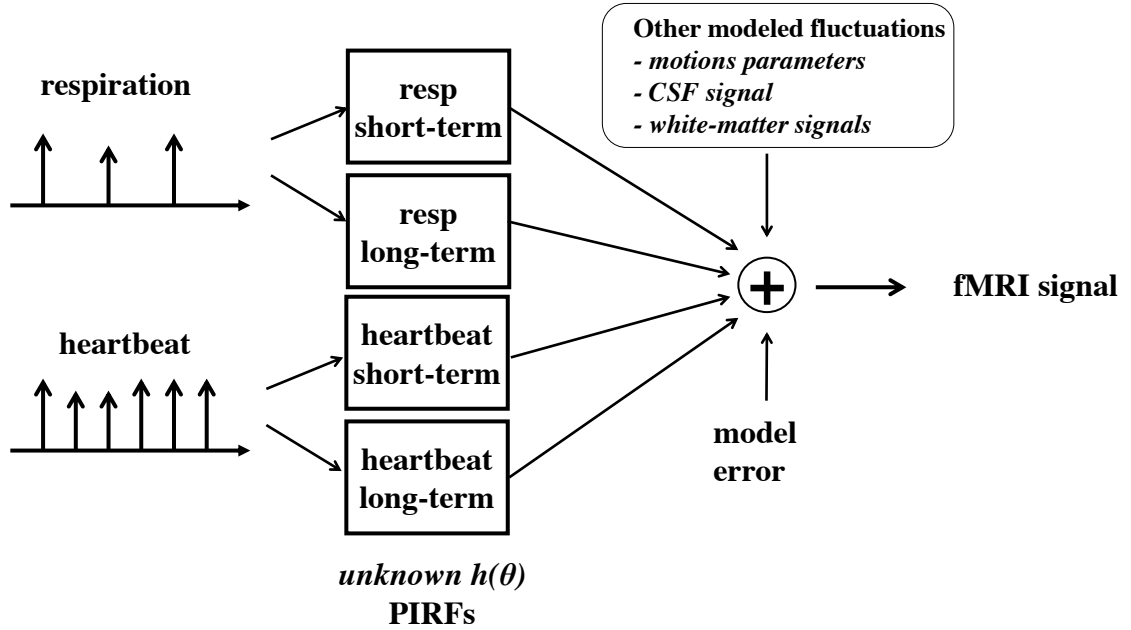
respiration

resp short-term

resp long-term

Other modeled fluctuations
- motions parameters
- CSF signal
- white-matter signals

heartbeat

heartbeat short-term

heartbeat long-term

+

fMRI signal

model error

unknown $h(\theta)$
PIRFs